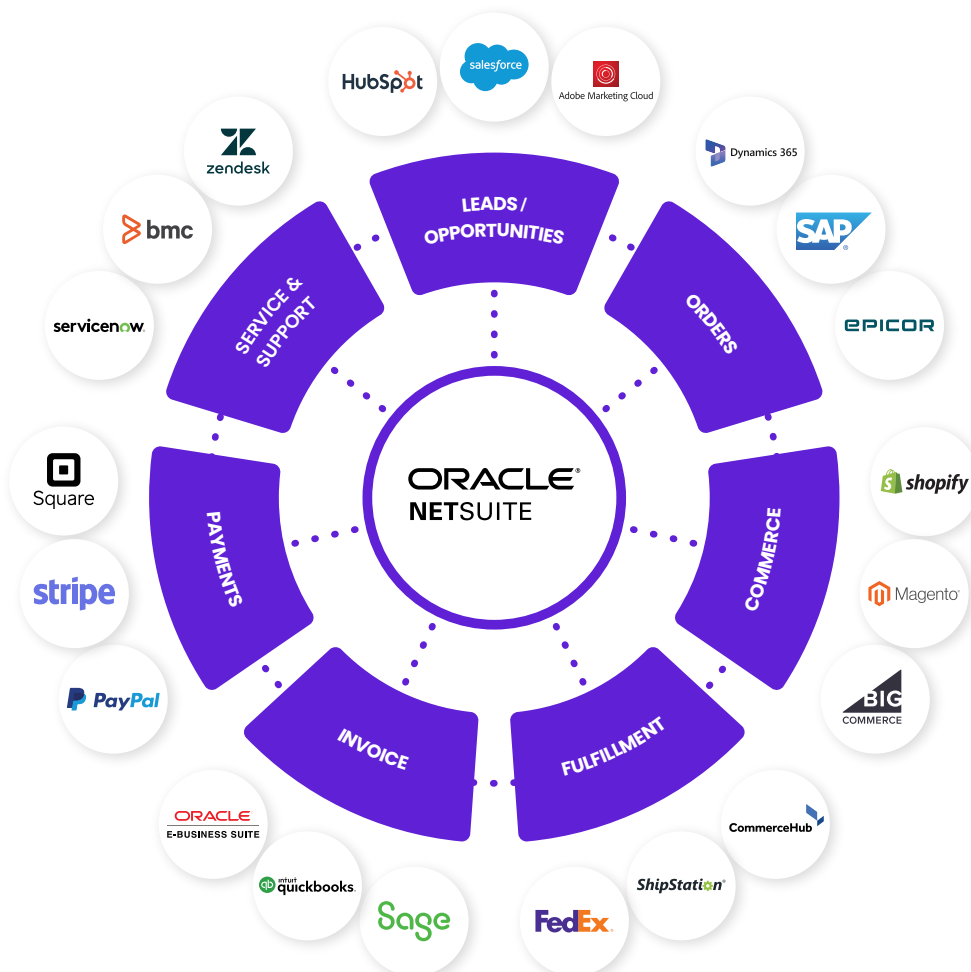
HubSpot
salesforce
Adobe Marketing Cloud
zendesk
Dynamics 365
bmc
LEADS / OPPORTUNITIES
SAP
SERVICE & SUPPORT
ORDERS
servicenow
EPICOR
ORACLE
NETSUITE
Square
shopify
PAYMENTS
COMMERCE
stripe
Magento
PayPal
BIG COMMERCE
INVOICE
FULFILLMENT
ORACLE
E-BUSINESS SUITE
CommerceHub
intuit quickbooks
ShipStation
Sage
FedEx